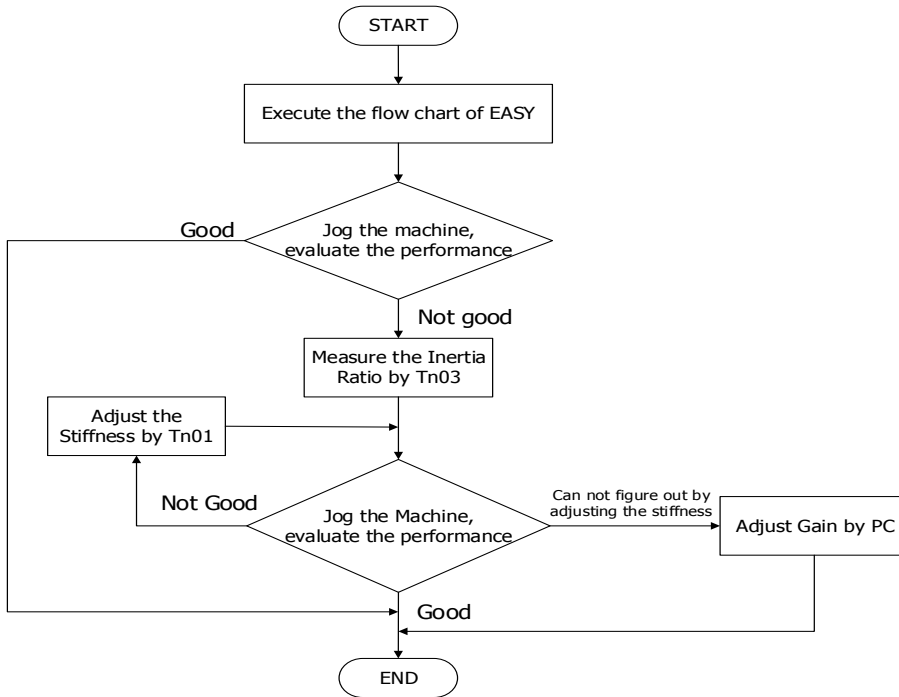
START

Execute the flow chart of EASY

Good

Jog the machine, evaluate the performance

Not good

Measure the Inertia Ratio by Tn03

Adjust the Stiffness by Tn01

Not Good

Jog the Machine, evaluate the performance

Can not figure out by adjusting the stiffness

Adjust Gain by PC

Good

END